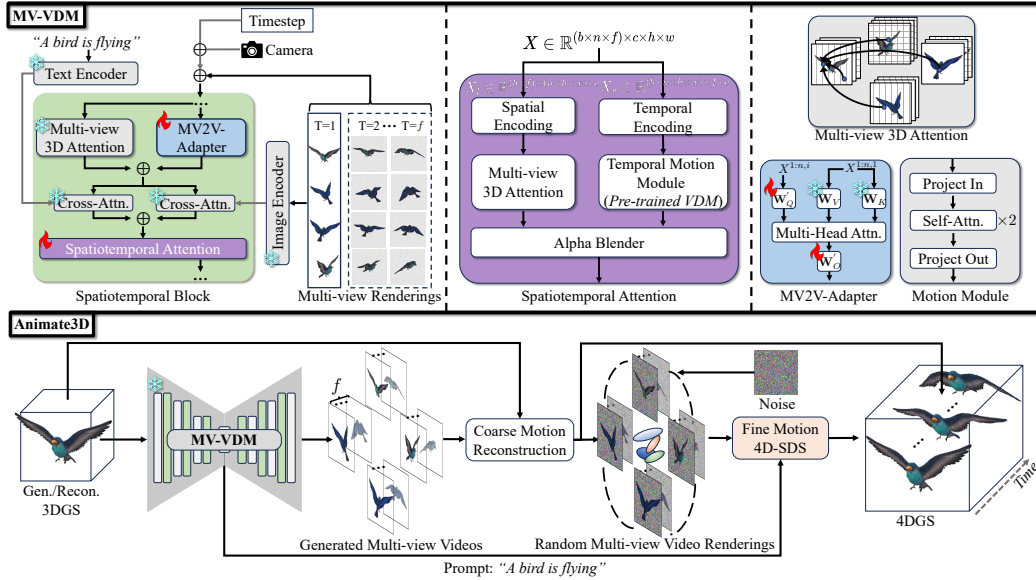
MV-VDM

Timestep

"A bird is flying"

Camera

Text Encoder

Multi-view 3D Attention

MV2V-Adapter

Cross-Attn.

Cross-Attn.

Spatiotemporal Attention

Spatiotemporal Block

Image Encoder

T=1

T=2 ··· T=$f$

Multi-view Renderings

$X \in \mathbb{R}^{(b\times n\times f)\times c\times h\times w}$

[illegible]

Spatial Encoding

Temporal Encoding

Multi-view 3D Attention

Temporal Motion Module (Pre-trained VDM)

Alpha Blender

Spatiotemporal Attention

Multi-view 3D Attention

$X^{1:n,i}$

$X^{1:n,1}$

$\mathbf{W}_Q'$

$\mathbf{W}_V$

$\mathbf{W}_K$

Multi-Head Attn.

$\mathbf{W}_O'$

MV2V-Adapter

Project In

Self-Attn.

×2

Project Out

Motion Module

Animate3D

Gen./Recon. 3DGS

MV-VDM

$f$

Generated Multi-view Videos

Coarse Motion Reconstruction

Random Multi-view Video Renderings

Noise

Fine Motion 4D-SDS

4DGS

Time

Prompt: "A bird is flying"